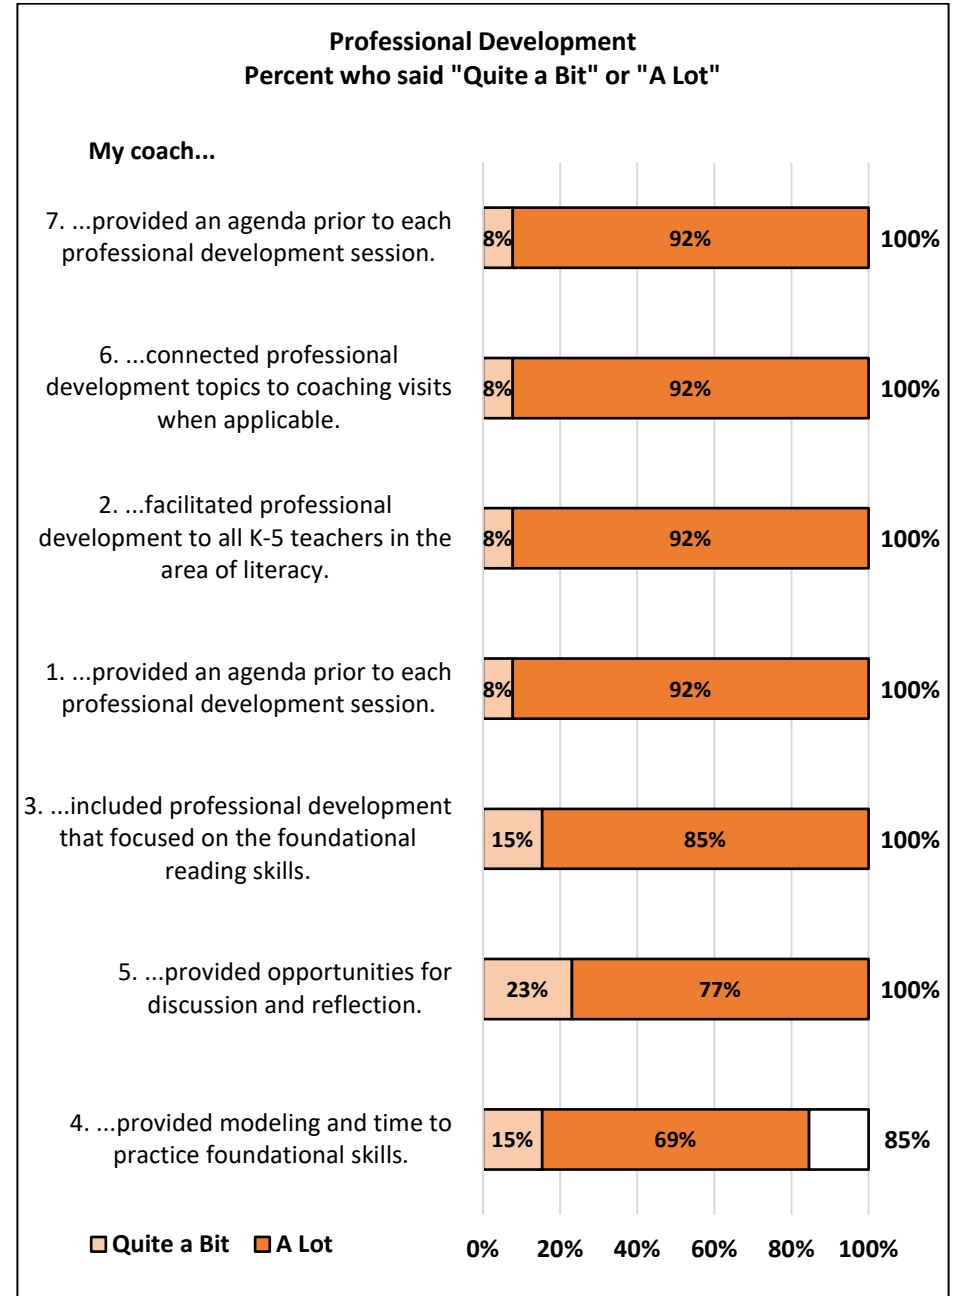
Professional Development
Percent who said "Quite a Bit" or "A Lot"

My coach...

7. ...provided an agenda prior to each professional development session.
8% 92% 100%

6. ...connected professional development topics to coaching visits when applicable.
8% 92% 100%

2. ...facilitated professional development to all K-5 teachers in the area of literacy.
8% 92% 100%

1. ...provided an agenda prior to each professional development session.
8% 92% 100%

3. ...included professional development that focused on the foundational reading skills.
15% 85% 100%

5. ...provided opportunities for discussion and reflection.
23% 77% 100%

4. ...provided modeling and time to practice foundational skills.
15% 69% 85%

Quite a Bit A Lot

0% 20% 40% 60% 80% 100%